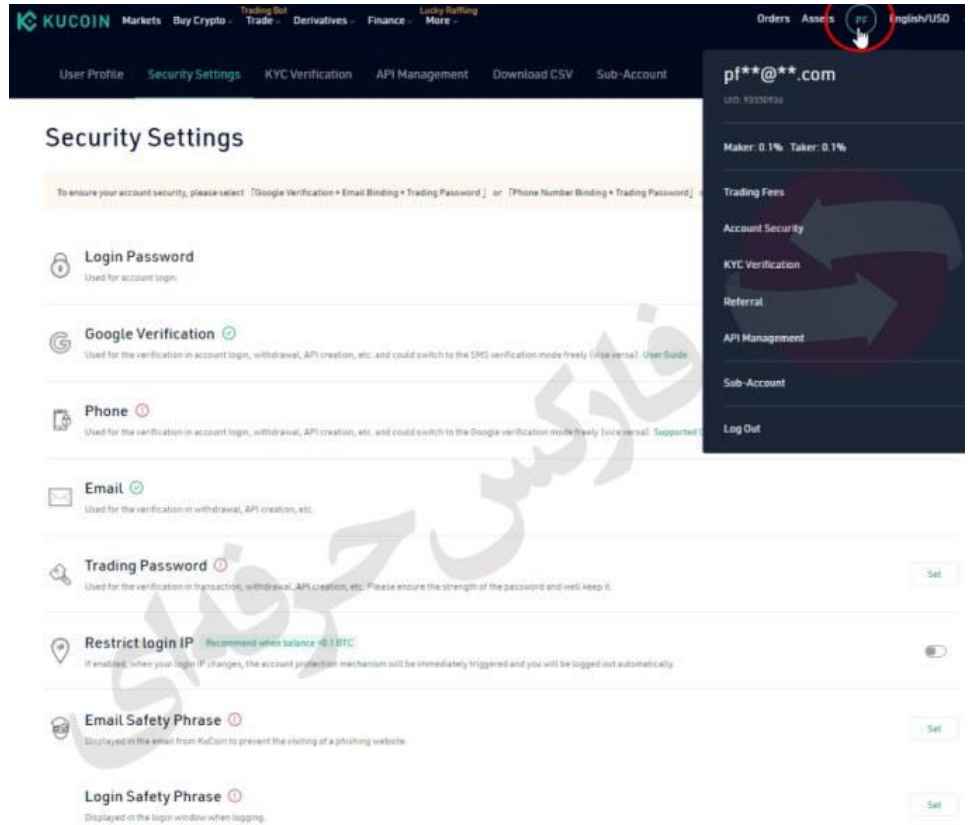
KUCOIN Markets Buy Crypto Trading Bot Trade Derivatives Finance Lucky Raffling More

Orders Assets PF English/USD

User Profile Security Settings KYC Verification API Management Download CSV Sub-Account

pf**@**.com
UID: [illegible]

Maker: 0.1% Taker: 0.1%

Trading Fees

Account Security

KYC Verification

Referral

API Management

Sub-Account

Log Out

Security Settings

To ensure your account security, please select 「Google Verification + Email Binding + Trading Password」 or 「Phone Number Binding + Trading Password」 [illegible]

Login Password
Used for account login.

Google Verification
Used for the verification in account login, withdrawal, API creation, etc. and could switch to the SMS verification mode freely (vice versa). User Guide

Phone
Used for the verification in account login, withdrawal, API creation, etc. and could switch to the Google verification mode freely (vice versa). Supported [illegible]

Email
Used for the verification in withdrawal, API creation, etc.

Trading Password
Used for the verification in transaction, withdrawal, API creation, etc. Please ensure the strength of the password and well keep it.
Set

Restrict login IP Recommend when balance >0.1 BTC
If enabled, when your login IP changes, the account protection mechanism will be immediately triggered and you will be logged out automatically.

Email Safety Phrase
Displayed in the email from KuCoin to prevent the visiting of a phishing website.
Set

Login Safety Phrase
Displayed in the login window when logging.
Set

فارکس حرفه ای